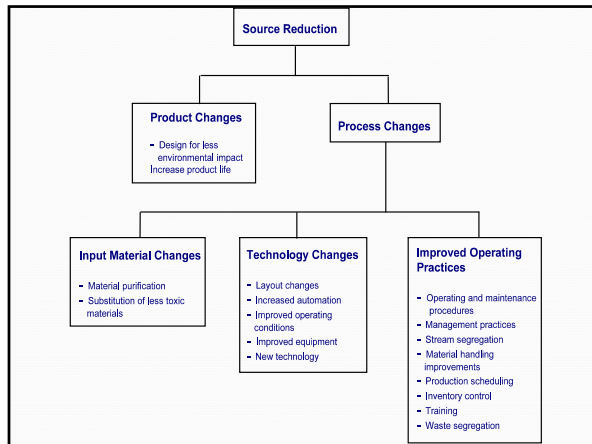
Source Reduction

Product Changes

- Design for less environmental impact
Increase product life

Process Changes

Input Material Changes

- Material purification
- Substitution of less toxic materials

Technology Changes

- Layout changes
- Increased automation
- Improved operating conditions
- Improved equipment
- New technology

Improved Operating Practices

- Operating and maintenance procedures
- Management practices
- Stream segregation
- Material handling improvements
- Production scheduling
- Inventory control
- Training
- Waste segregation